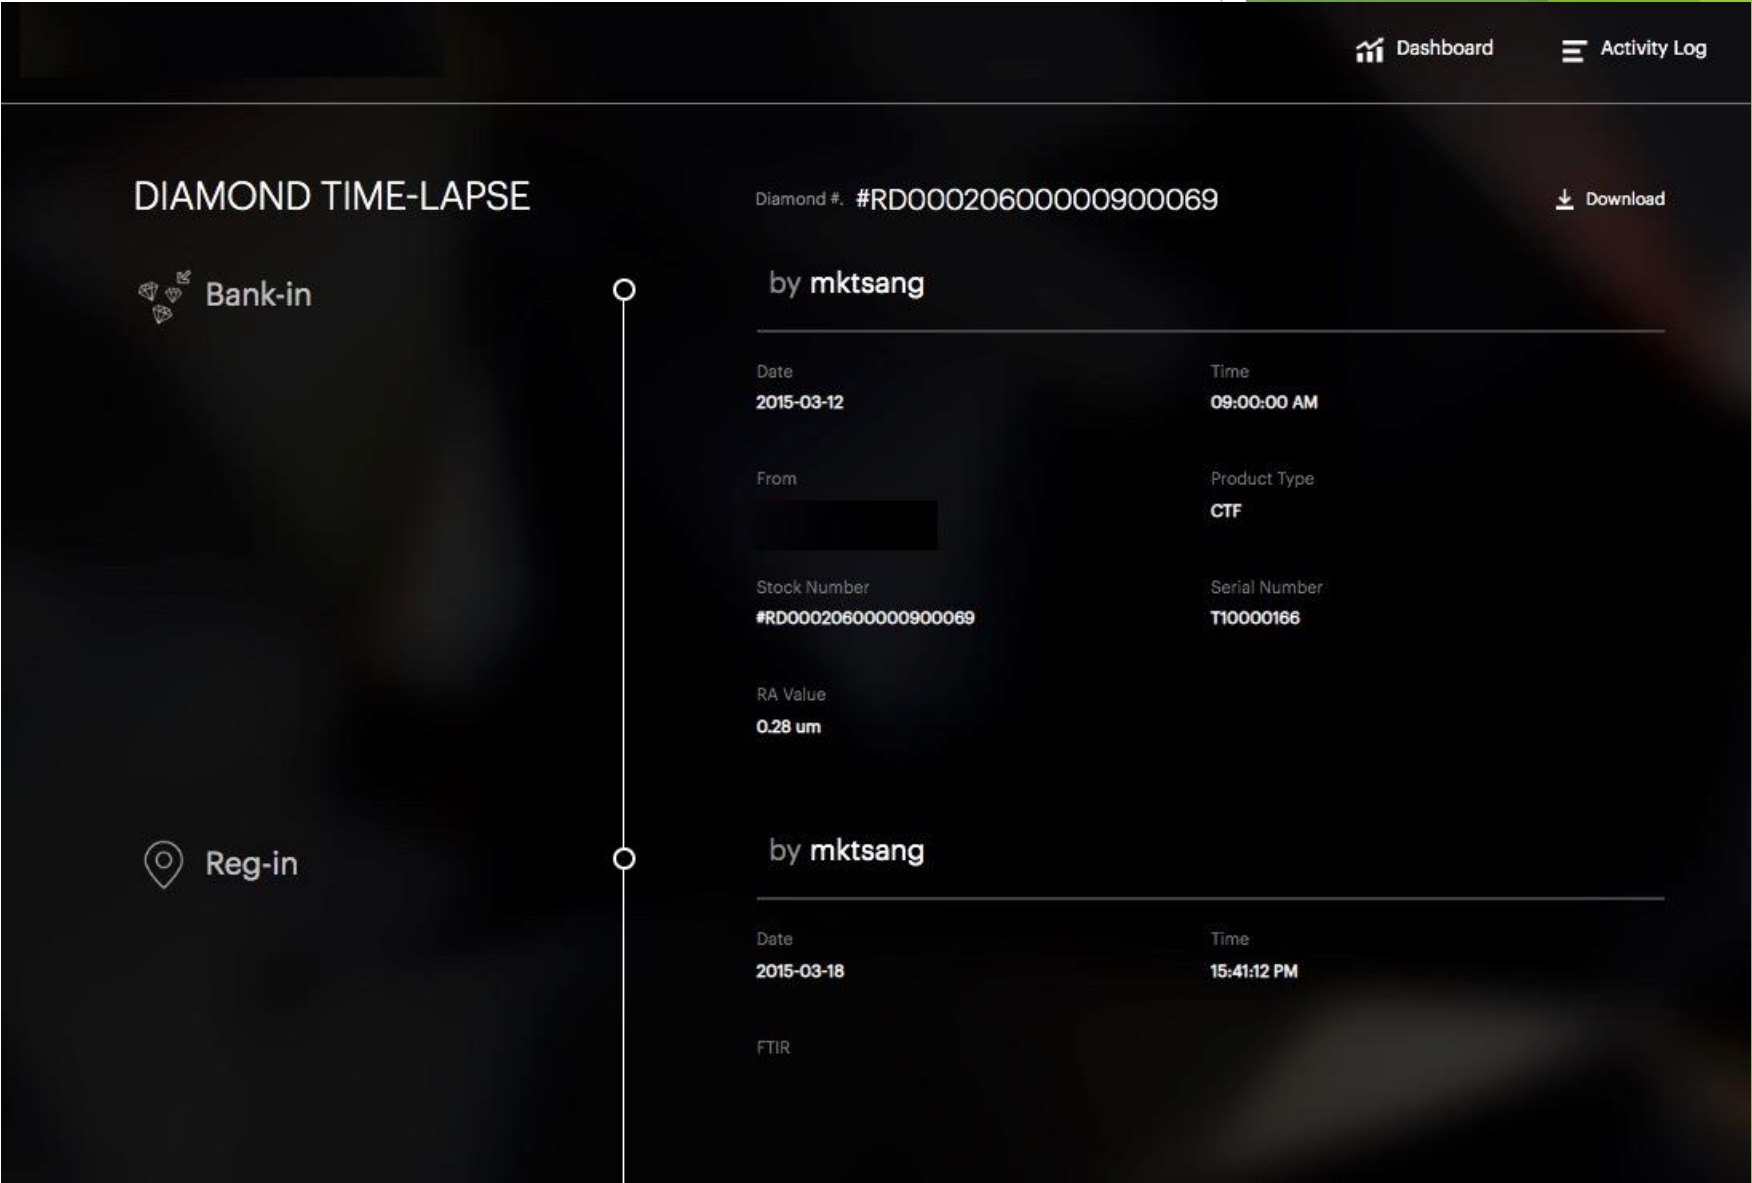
Dashboard Activity Log

DIAMOND TIME-LAPSE

Diamond #. #RD00020600000900069

Download

Bank-in

by mktsang

Date
2015-03-12

Time
09:00:00 AM

From

Product Type
CTF

Stock Number
#RD00020600000900069

Serial Number
T10000166

RA Value
0.28 um

Reg-in

by mktsang

Date
2015-03-18

Time
15:41:12 PM

FTIR